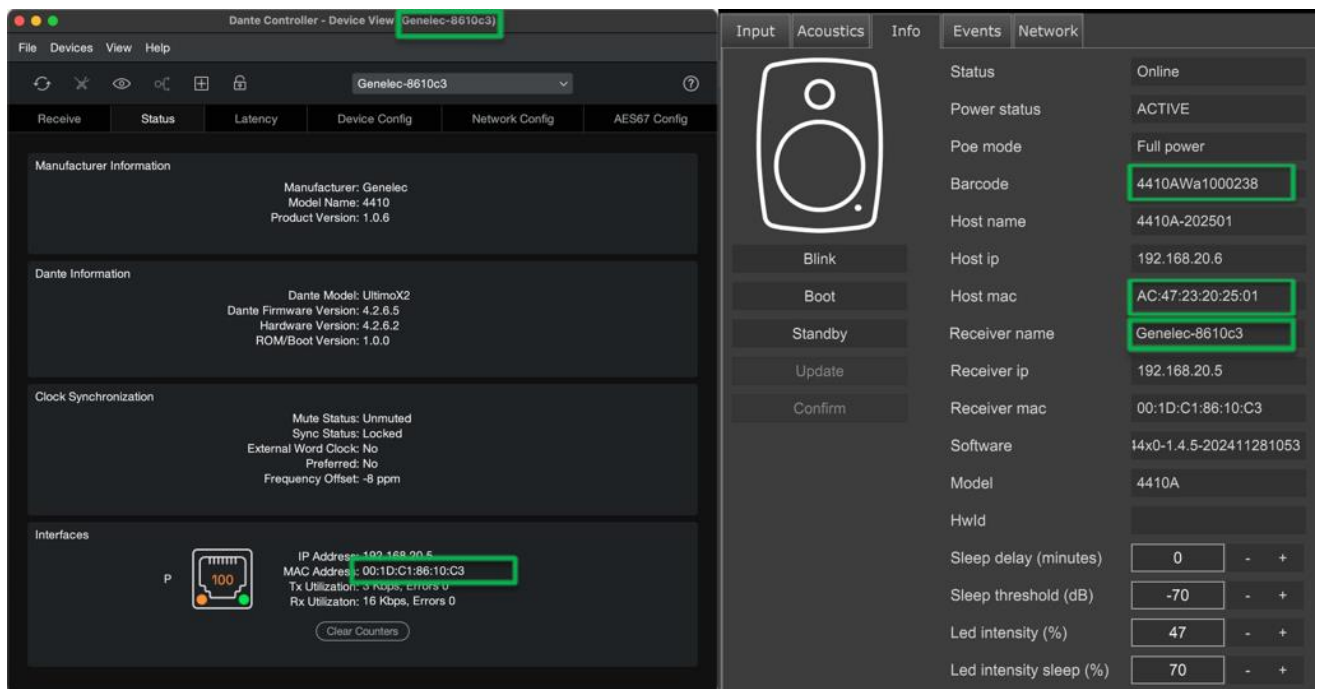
Dante Controller - Device View (Genelec-8610c3)

File Devices View Help

Genelec-8610c3

Receive Status Latency Device Config Network Config AES67 Config

Manufacturer Information

Manufacturer: Genelec
Model Name: 4410
Product Version: 1.0.6

Dante Information

Dante Model: UltimoX2
Dante Firmware Version: 4.2.6.5
Hardware Version: 4.2.6.2
ROM/Boot Version: 1.0.0

Clock Synchronization

Mute Status: Unmuted
Sync Status: Locked
External Word Clock: No
Preferred: No
Frequency Offset: -8 ppm

Interfaces

P 100

IP Address: 192.168.20.5
MAC Address: 00:1D:C1:86:10:C3
Tx Utilization: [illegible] Kbps, Errors 0
Rx Utilizaton: 16 Kbps, Errors 0

Clear Counters

Input Acoustics Info Events Network

Blink
Boot
Standby
Update
Confirm

| | |
|---|---|
| Status | Online |
| Power status | ACTIVE |
| Poe mode | Full power |
| Barcode | 4410AWa1000238 |
| Host name | 4410A-202501 |
| Host ip | 192.168.20.6 |
| Host mac | AC:47:23:20:25:01 |
| Receiver name | Genelec-8610c3 |
| Receiver ip | 192.168.20.5 |
| Receiver mac | 00:1D:C1:86:10:C3 |
| Software | 14x0-1.4.5-202411281053 |
| Model | 4410A |
| Hwld | |
| Sleep delay (minutes) | 0 - + |
| Sleep threshold (dB) | -70 - + |
| Led intensity (%) | 47 - + |
| Led intensity sleep (%) | 70 - + |